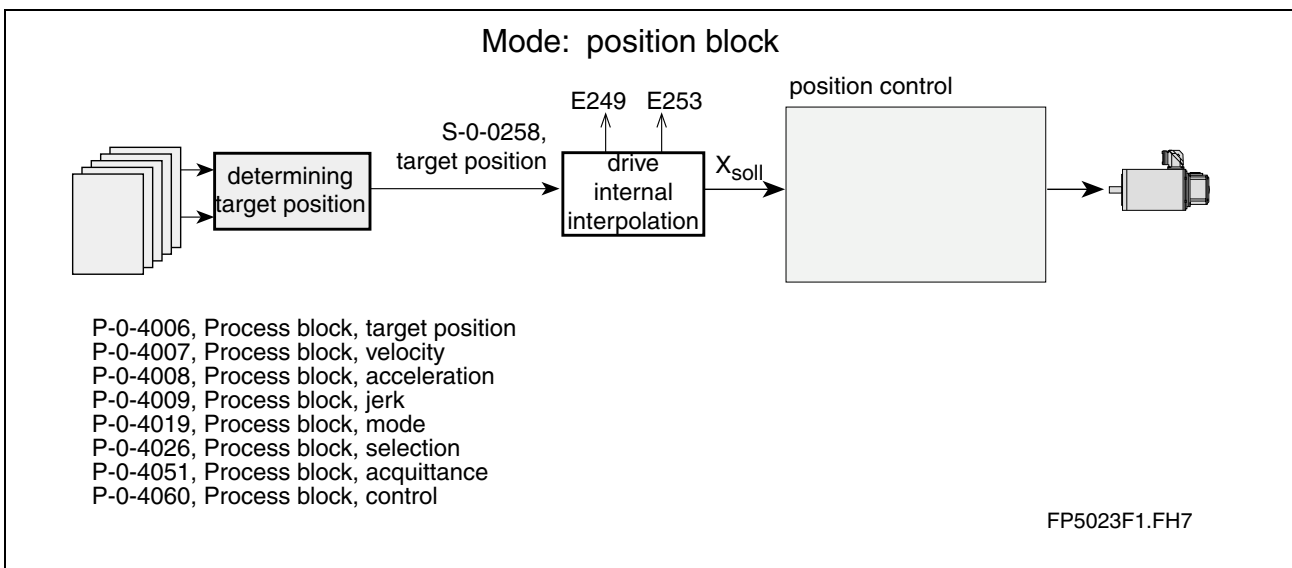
Mode: position block

E249 E253

position control

S-0-0258, target position

determining target position

drive internal interpolation

$X_{soll}$

P-0-4006, Process block, target position
P-0-4007, Process block, velocity
P-0-4008, Process block, acceleration
P-0-4009, Process block, jerk
P-0-4019, Process block, mode
P-0-4026, Process block, selection
P-0-4051, Process block, acquittance
P-0-4060, Process block, control

FP5023F1.FH7